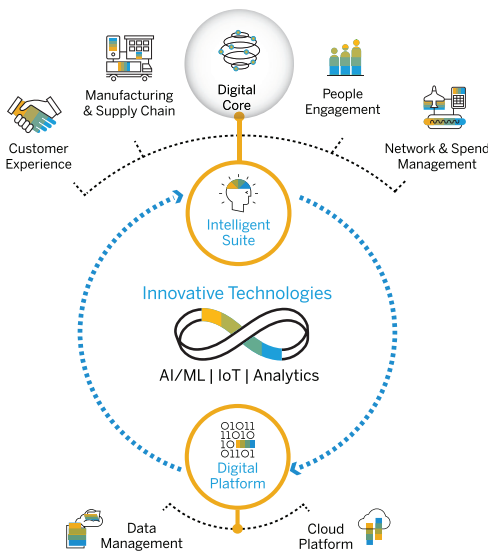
Digital Core

Manufacturing & Supply Chain

People Engagement

Customer Experience

Network & Spend Management

Intelligent Suite

Innovative Technologies

AI/ML | IoT | Analytics

01011
11010
10
01101

Digital Platform

Data Management

Cloud Platform